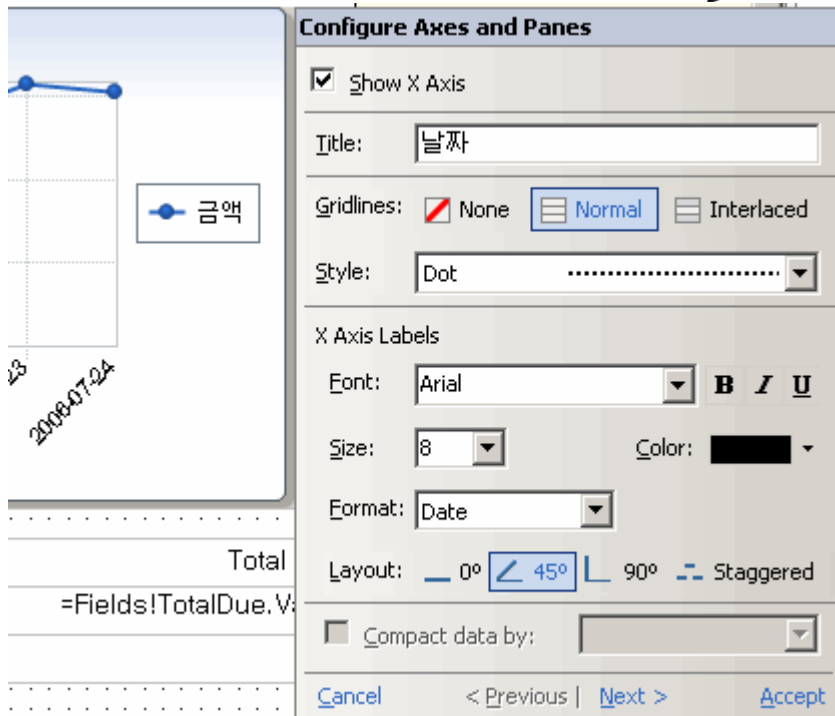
23
2006-07-24
금액
Total
=Fields!TotalDue.V

Configure Axes and Panes
Show X Axis
Title: 날짜
Gridlines: None Normal Interlaced
Style: Dot
X Axis Labels
Font: Arial B I U
Size: 8 Color:
Format: Date
Layout: 0º 45º 90º Staggered
Compact data by:
Cancel < Previous | Next > Accept